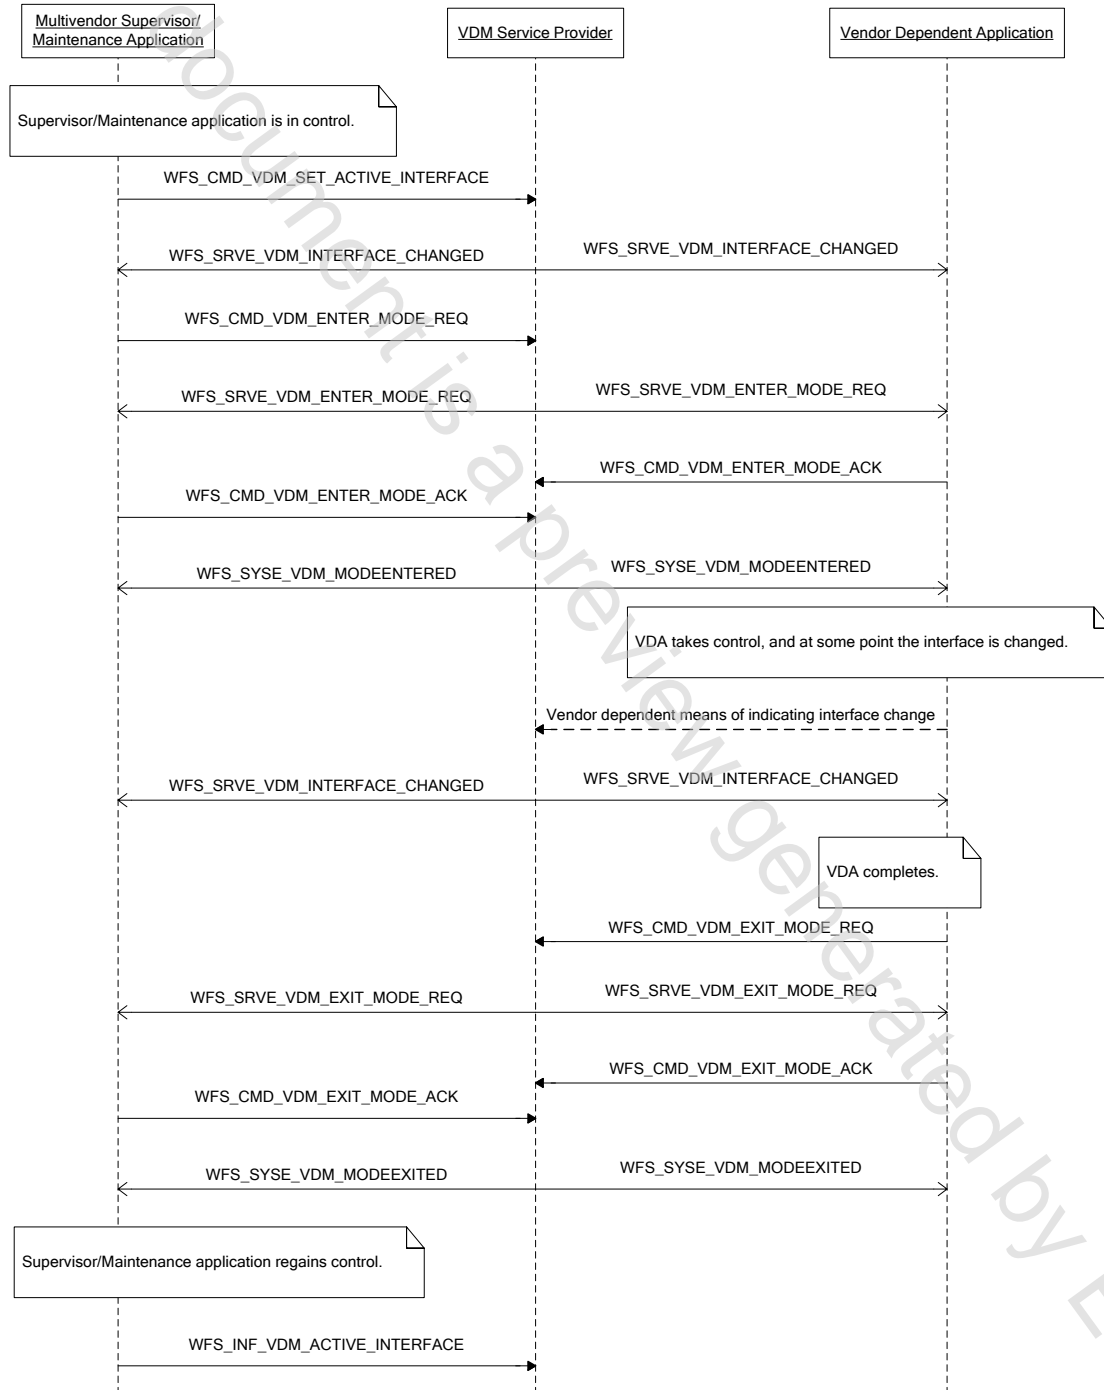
Multivendor Supervisor/ Maintenance Application

VDM Service Provider

Vendor Dependent Application

document is a preview generated by E

Supervisor/Maintenance application is in control.

WFS_CMD_VDM_SET_ACTIVE_INTERFACE

WFS_SRVE_VDM_INTERFACE_CHANGED

WFS_SRVE_VDM_INTERFACE_CHANGED

WFS_CMD_VDM_ENTER_MODE_REQ

WFS_SRVE_VDM_ENTER_MODE_REQ

WFS_SRVE_VDM_ENTER_MODE_REQ

WFS_CMD_VDM_ENTER_MODE_ACK

WFS_CMD_VDM_ENTER_MODE_ACK

WFS_SYSE_VDM_MODEENTERED

WFS_SYSE_VDM_MODEENTERED

VDA takes control, and at some point the interface is changed.

Vendor dependent means of indicating interface change

WFS_SRVE_VDM_INTERFACE_CHANGED

WFS_SRVE_VDM_INTERFACE_CHANGED

VDA completes.

WFS_CMD_VDM_EXIT_MODE_REQ

WFS_SRVE_VDM_EXIT_MODE_REQ

WFS_SRVE_VDM_EXIT_MODE_REQ

WFS_CMD_VDM_EXIT_MODE_ACK

WFS_CMD_VDM_EXIT_MODE_ACK

WFS_SYSE_VDM_MODEEXITED

WFS_SYSE_VDM_MODEEXITED

Supervisor/Maintenance application regains control.

WFS_INF_VDM_ACTIVE_INTERFACE